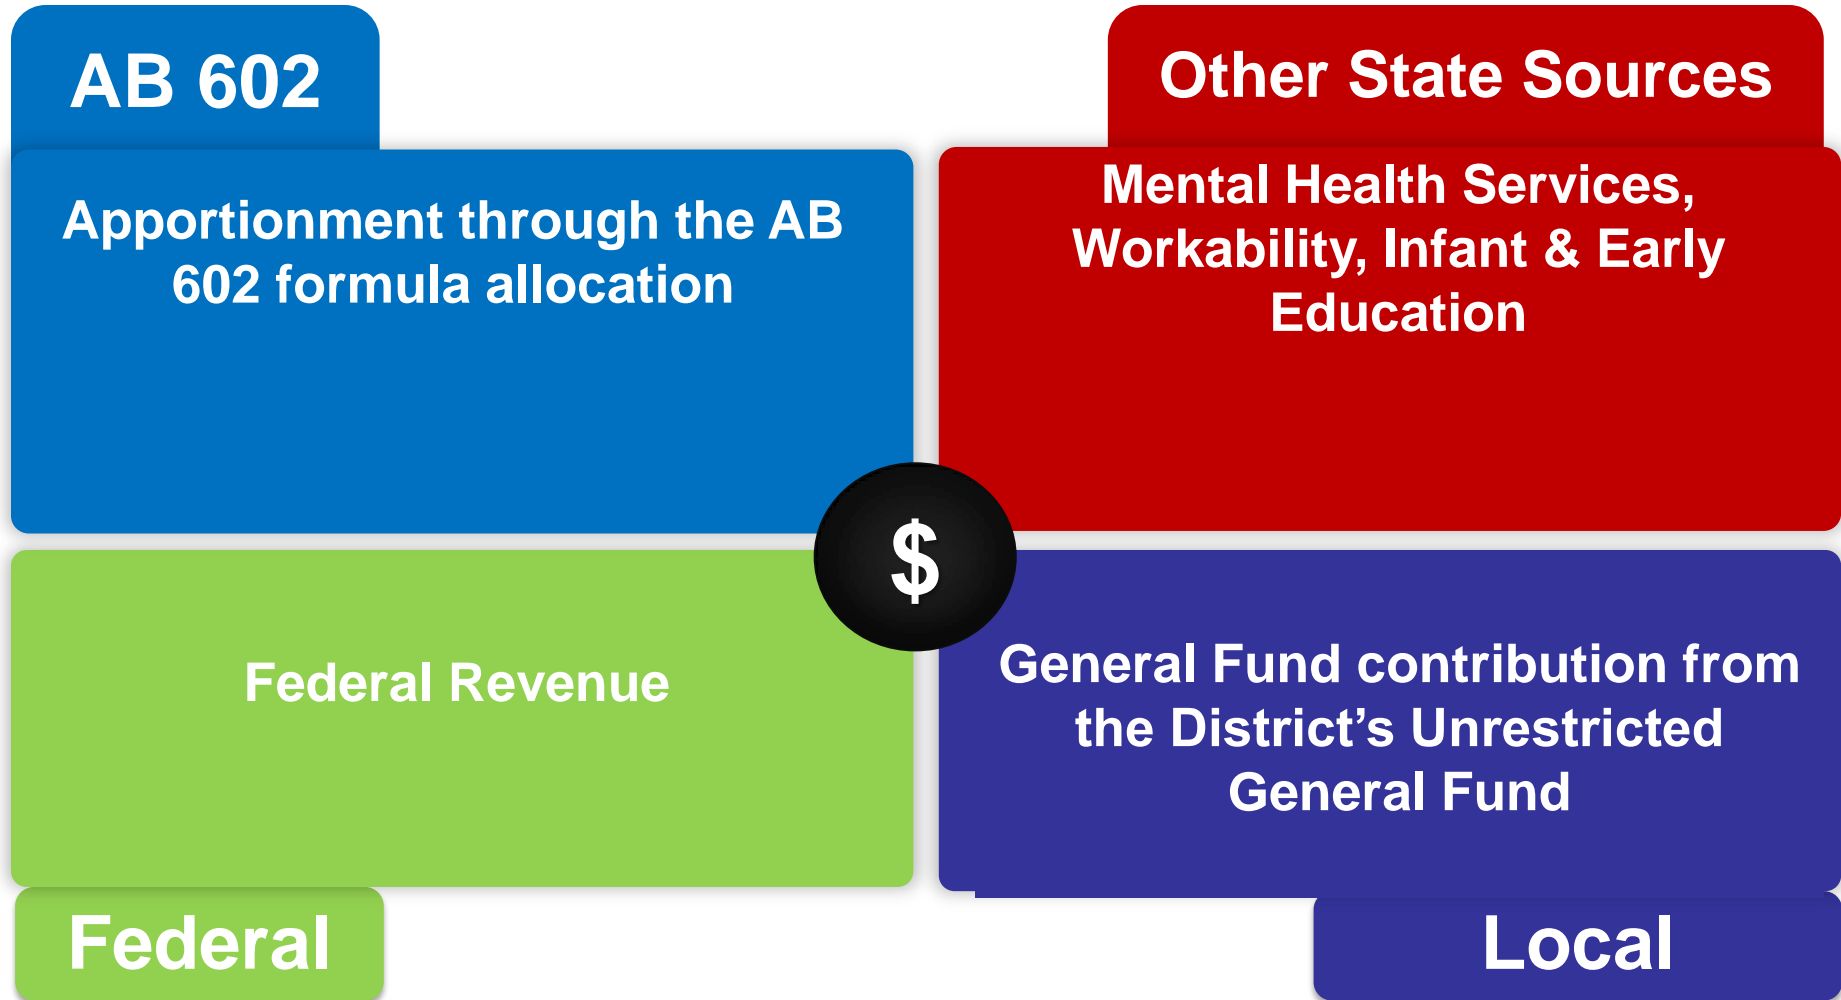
AB 602

Apportionment through the AB 602 formula allocation

Other State Sources

Mental Health Services, Workability, Infant & Early Education

$

Federal Revenue

General Fund contribution from the District's Unrestricted General Fund

Federal

Local